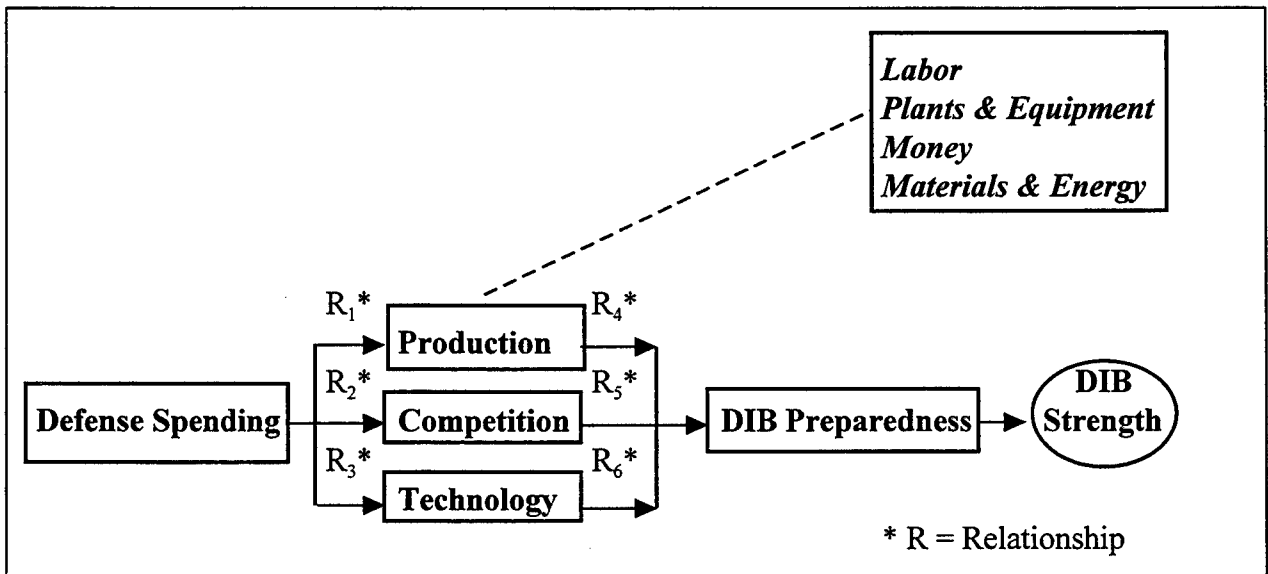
*Labor*
*Plants & Equipment*
*Money*
*Materials & Energy*

$R_1$*
Production
$R_4$*

$R_2$*
$R_5$*

Defense Spending
Competition
DIB Preparedness
DIB Strength

$R_3$*
$R_6$*
Technology

* R = Relationship